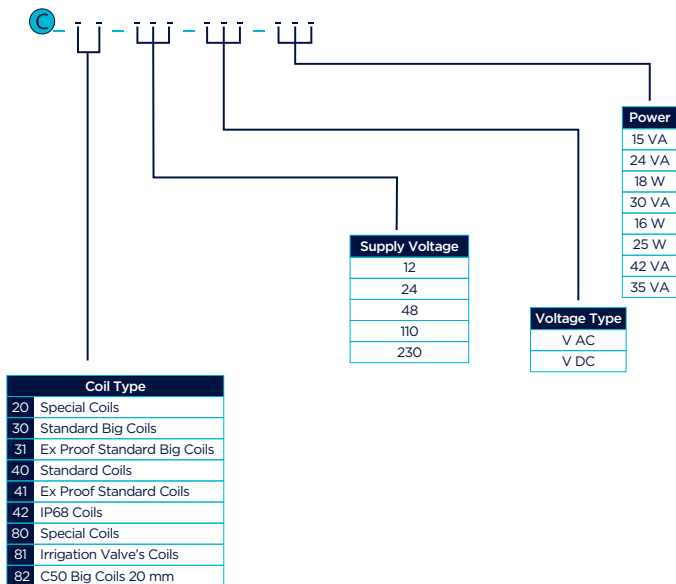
C

| Power |
|---|
| 15 VA |
| 24 VA |
| 18 W |
| 30 VA |
| 16 W |
| 25 W |
| 42 VA |
| 35 VA |

| Supply Voltage |
|---|
| 12 |
| 24 |
| 48 |
| 110 |
| 230 |

| Voltage Type |
|---|
| V AC |
| V DC |

| Coil Type | |
|---|---|
| 20 | Special Coils |
| 30 | Standard Big Coils |
| 31 | Ex Proof Standard Big Coils |
| 40 | Standard Coils |
| 41 | Ex Proof Standard Coils |
| 42 | IP68 Coils |
| 80 | Special Coils |
| 81 | Irrigation Valve's Coils |
| 82 | C50 Big Coils 20 mm |